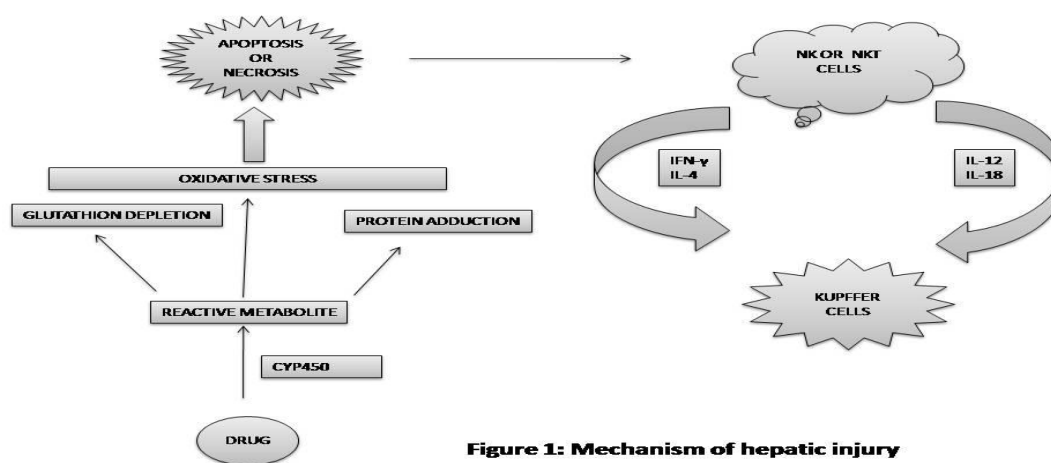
APOPTOSIS OR NECROSIS

NK OR NKT CELLS

OXIDATIVE STRESS

IFN-γ
IL-4

IL-12
IL-18

GLUTATHION DEPLETION

PROTEIN ADDUCTION

REACTIVE METABOLITE

KUPFFER CELLS

CYP450

DRUG

Figure 1: Mechanism of hepatic injury